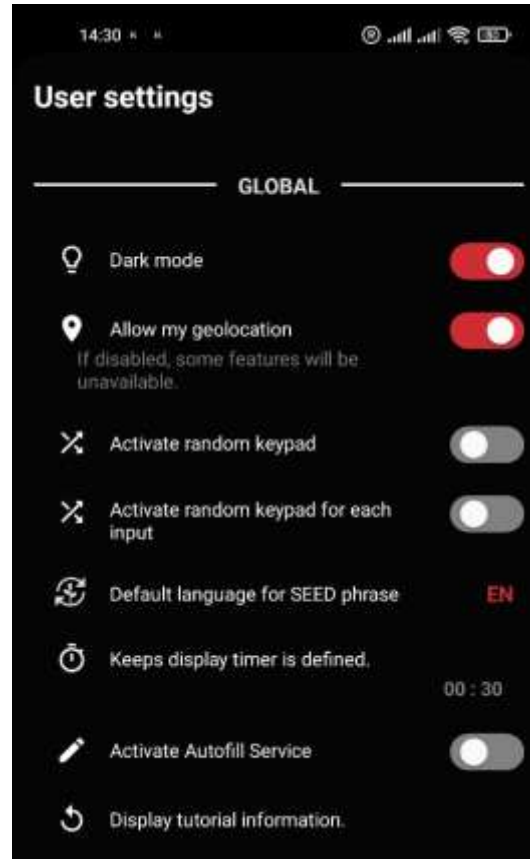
14:30

User settings

GLOBAL

Dark mode

Allow my geolocation
If disabled, some features will be unavailable.

Activate random keypad

Activate random keypad for each input

Default language for SEED phrase EN

Keeps display timer is defined.
00 : 30

Activate Autofill Service

Display tutorial information.